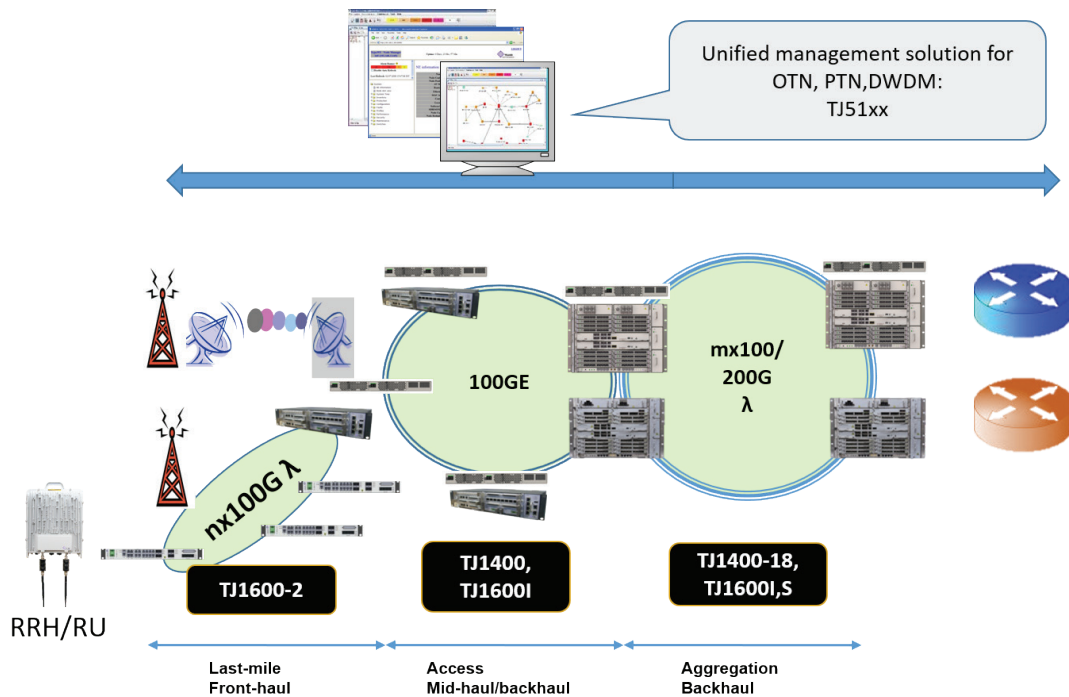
Unified management solution for OTN, PTN,DWDM: TJ51xx

100GE

mx100/ 200G λ

nx100G λ

TJ1600-2

TJ1400, TJ1600I

TJ1400-18, TJ1600I,S

RRH/RU

Last-mile
Front-haul

Access
Mid-haul/backhaul

Aggregation
Backhaul